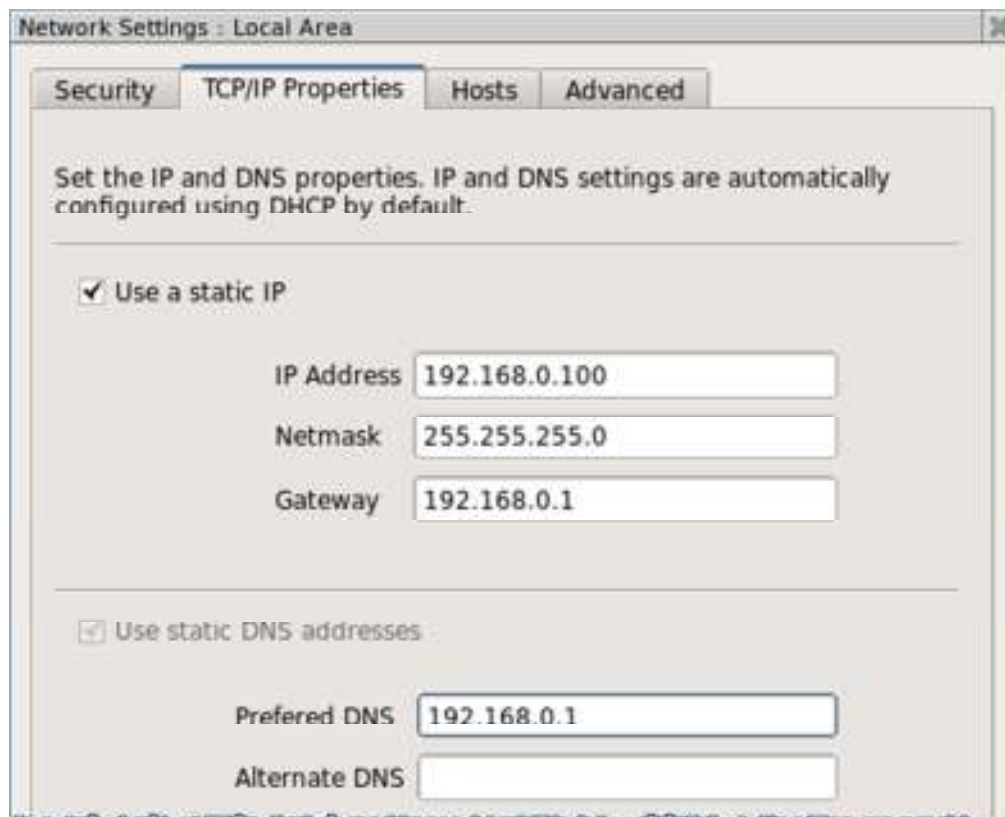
Network Settings : Local Area

Security
TCP/IP Properties
Hosts
Advanced

Set the IP and DNS properties. IP and DNS settings are automatically configured using DHCP by default.

✔ Use a static IP

IP Address 192.168.0.100
Netmask 255.255.255.0
Gateway 192.168.0.1

Use static DNS addresses

Prefered DNS 192.168.0.1
Alternate DNS

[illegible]